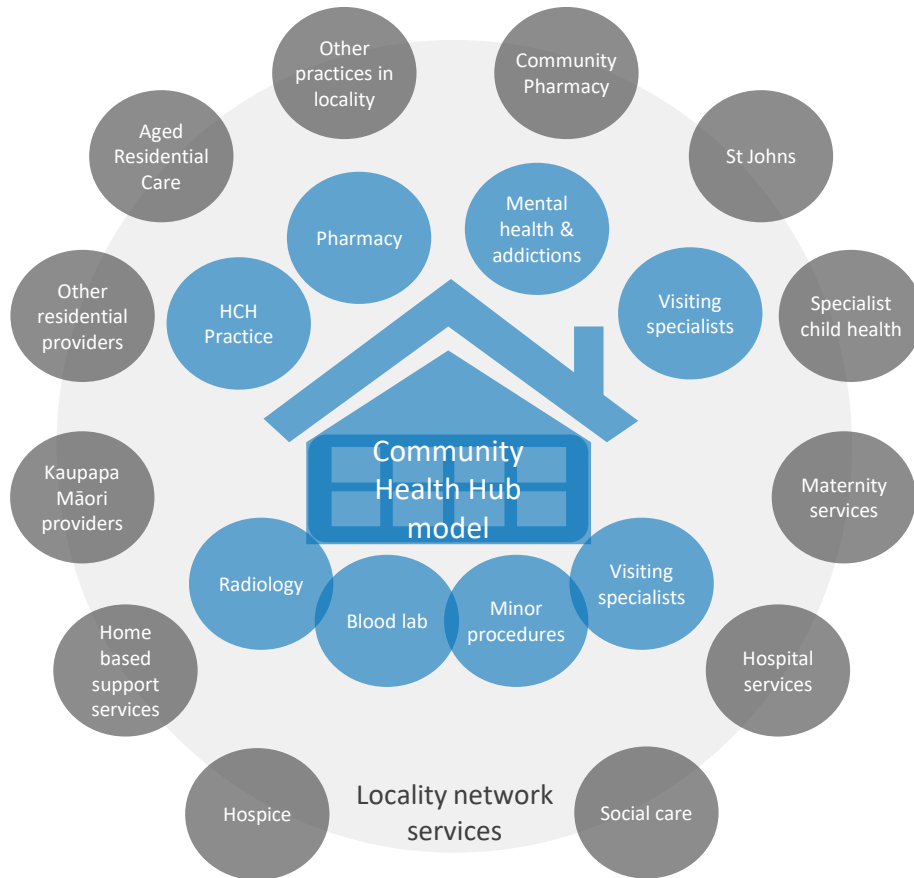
Other practices in locality

Community Pharmacy

Aged Residential Care

St Johns

Pharmacy

Mental health & addictions

Other residential providers

HCH Practice

Visiting specialists

Specialist child health

Community Health Hub model

Kaupapa Māori providers

Maternity services

Radiology

Visiting specialists

Blood lab

Minor procedures

Home based support services

Hospital services

Hospice

Locality network services

Social care